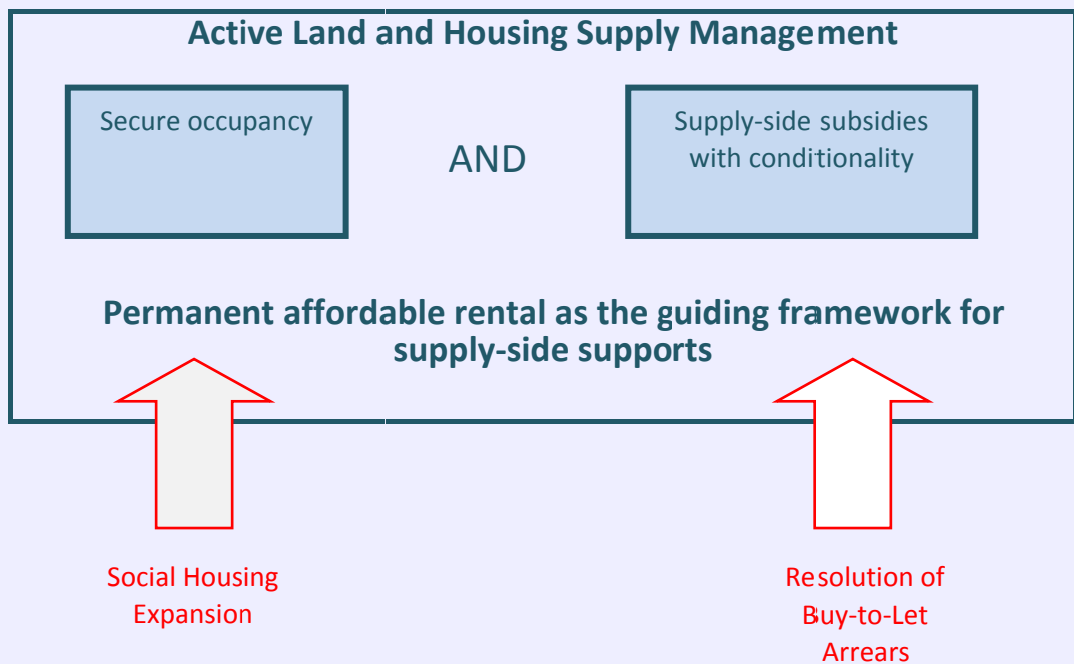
Active Land and Housing Supply Management

Secure occupancy

AND

Supply-side subsidies with conditionality

Permanent affordable rental as the guiding framework for supply-side supports

Social Housing Expansion

Resolution of Buy-to-Let Arrears